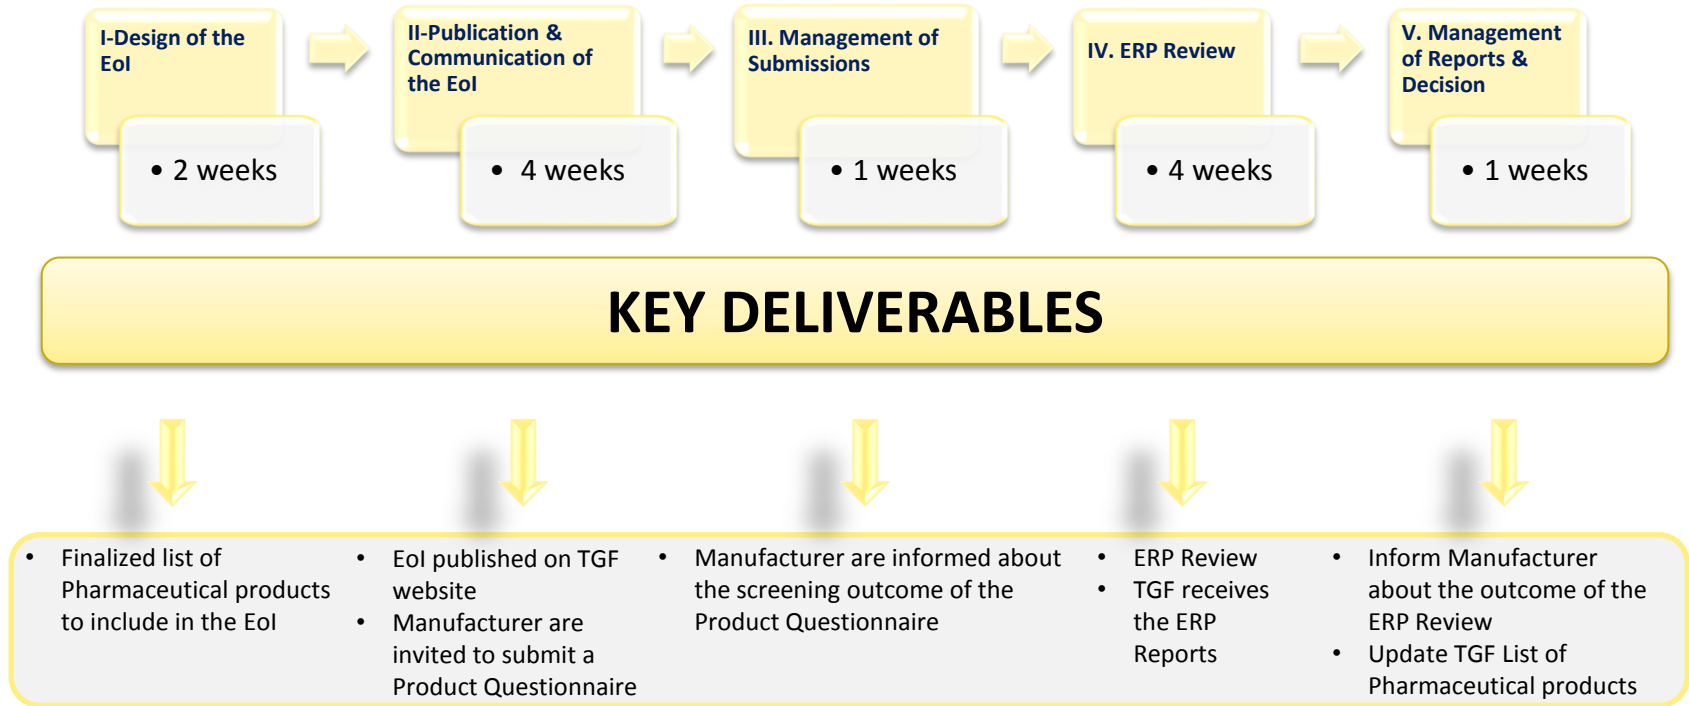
I-Design of the EoI

• 2 weeks

II-Publication & Communication of the EoI

• 4 weeks

III. Management of Submissions

• 1 weeks

IV. ERP Review

• 4 weeks

V. Management of Reports & Decision

• 1 weeks

KEY DELIVERABLES

• Finalized list of Pharmaceutical products to include in the EoI

• EoI published on TGF website
• Manufacturer are invited to submit a Product Questionnaire

• Manufacturer are informed about the screening outcome of the Product Questionnaire

• ERP Review
• TGF receives the ERP Reports

• Inform Manufacturer about the outcome of the ERP Review
• Update TGF List of Pharmaceutical products